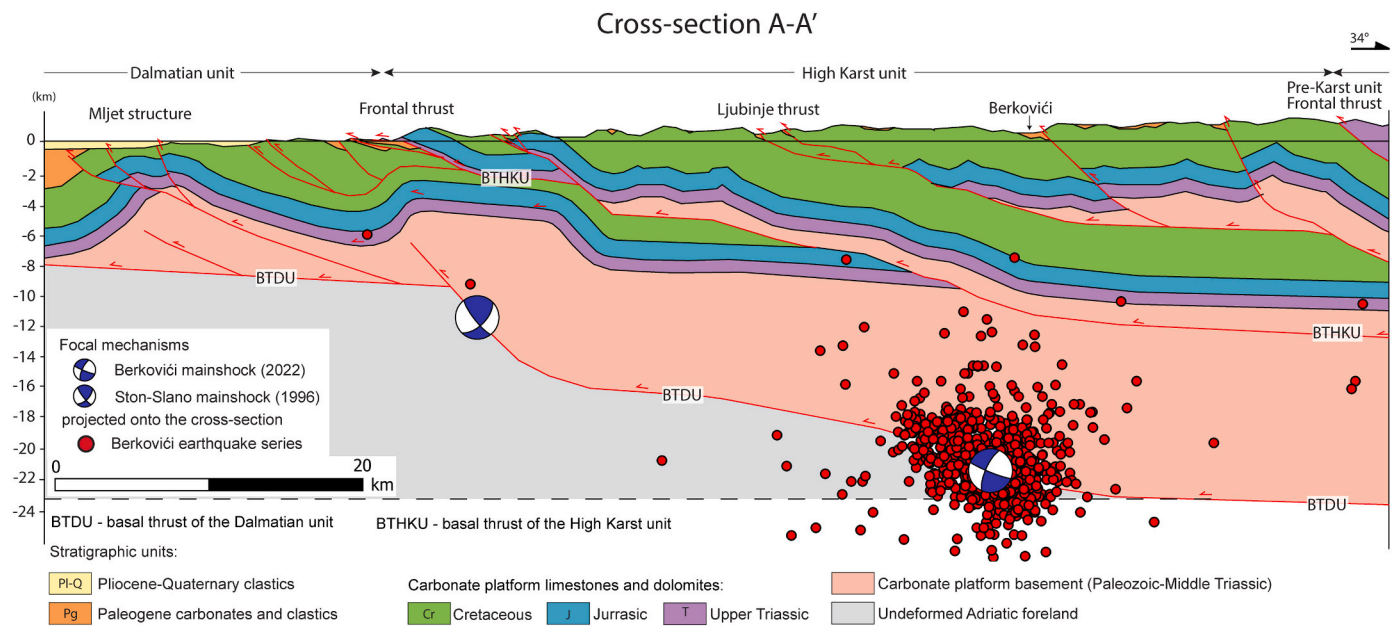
Cross-section A-A'

34°

Dalmatian unit

High Karst unit

Pre-Karst unit

(km)

Mljet structure

Frontal thrust

Ljubinje thrust

Berkovići

Frontal thrust

0

-2

-4

-6

-8

-10

-12

-14

-16

-18

-20

-22

-24

BTHKU

BTDU

BTHKU

BTDU

BTDU

Focal mechanisms

Berkovići mainshock (2022)

Ston-Slano mainshock (1996)

projected onto the cross-section

Berkovići earthquake series

0

20

km

BTDU - basal thrust of the Dalmatian unit

BTHKU - basal thrust of the High Karst unit

Stratigraphic units:

Pl-Q Pliocene-Quaternary clastics

Pg Paleogene carbonates and clastics

Carbonate platform limestones and dolomites:

Cr Cretaceous

J Jurrasic

T Upper Triassic

Carbonate platform basement (Paleozoic-Middle Triassic)

Undeformed Adriatic foreland